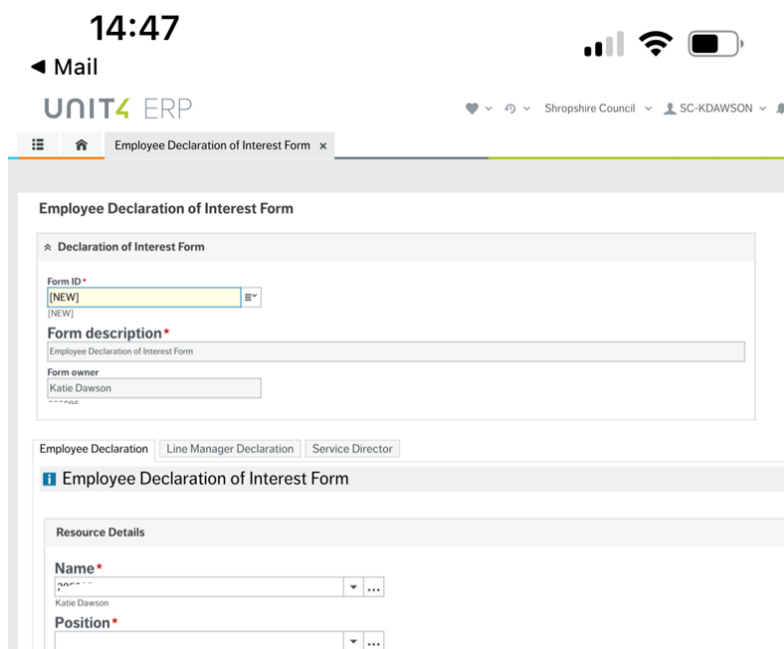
14:47
◀ Mail

UNIT4 ERP

Shropshire Council SC-KDAWSON

Employee Declaration of Interest Form ×

Employee Declaration of Interest Form

Declaration of Interest Form

Form ID*
[NEW]
[NEW]

Form description*
Employee Declaration of Interest Form

Form owner
Katie Dawson
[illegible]

Employee Declaration | Line Manager Declaration | Service Director

Employee Declaration of Interest Form

Resource Details

Name*
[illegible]
Katie Dawson

Position*